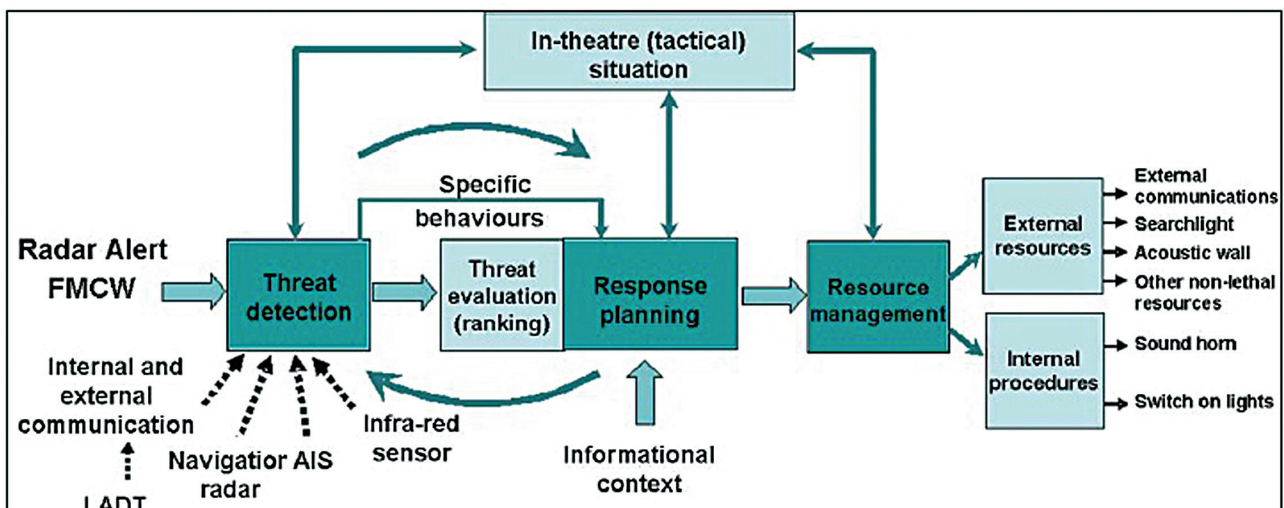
In-theatre (tactical) situation

Specific behaviours

Radar Alert FMCW

Threat detection

Threat evaluation (ranking)

Response planning

Resource management

External resources

External communications

Searchlight

Acoustic wall

Other non-lethal resources

Internal procedures

Sound horn

Switch on lights

Internal and external communication

Navigatior AIS radar

Infra-red sensor

Informational context

LADT